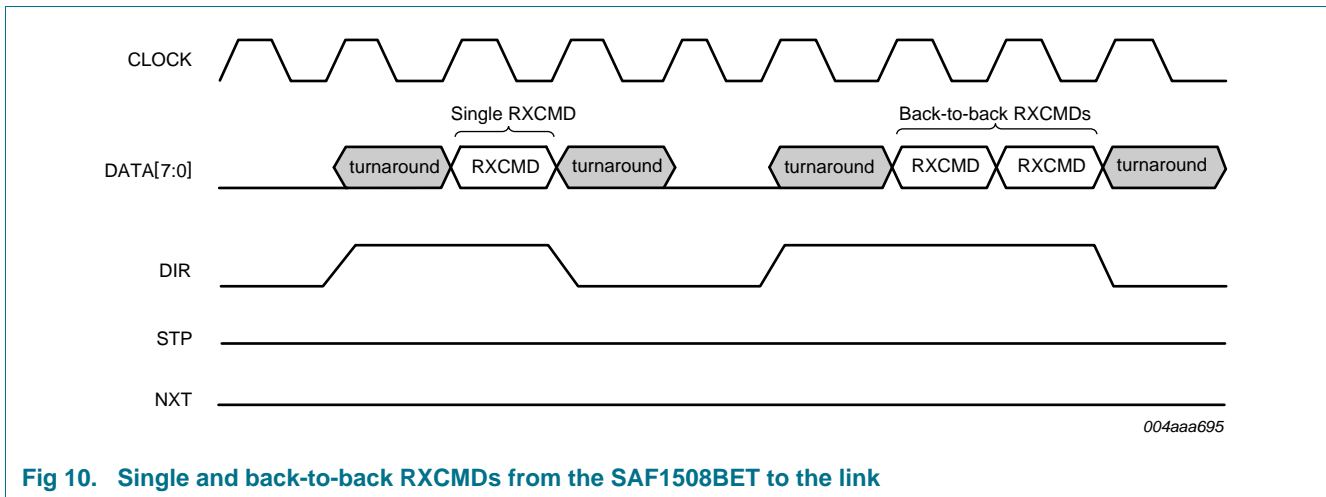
CLOCK

Single RXCMD

Back-to-back RXCMDs

DATA[7:0]

turnaround RXCMD turnaround

turnaround RXCMD RXCMD turnaround

DIR

STP

NXT

004aaa695

Fig 10. Single and back-to-back RXCMDs from the SAF1508BET to the link